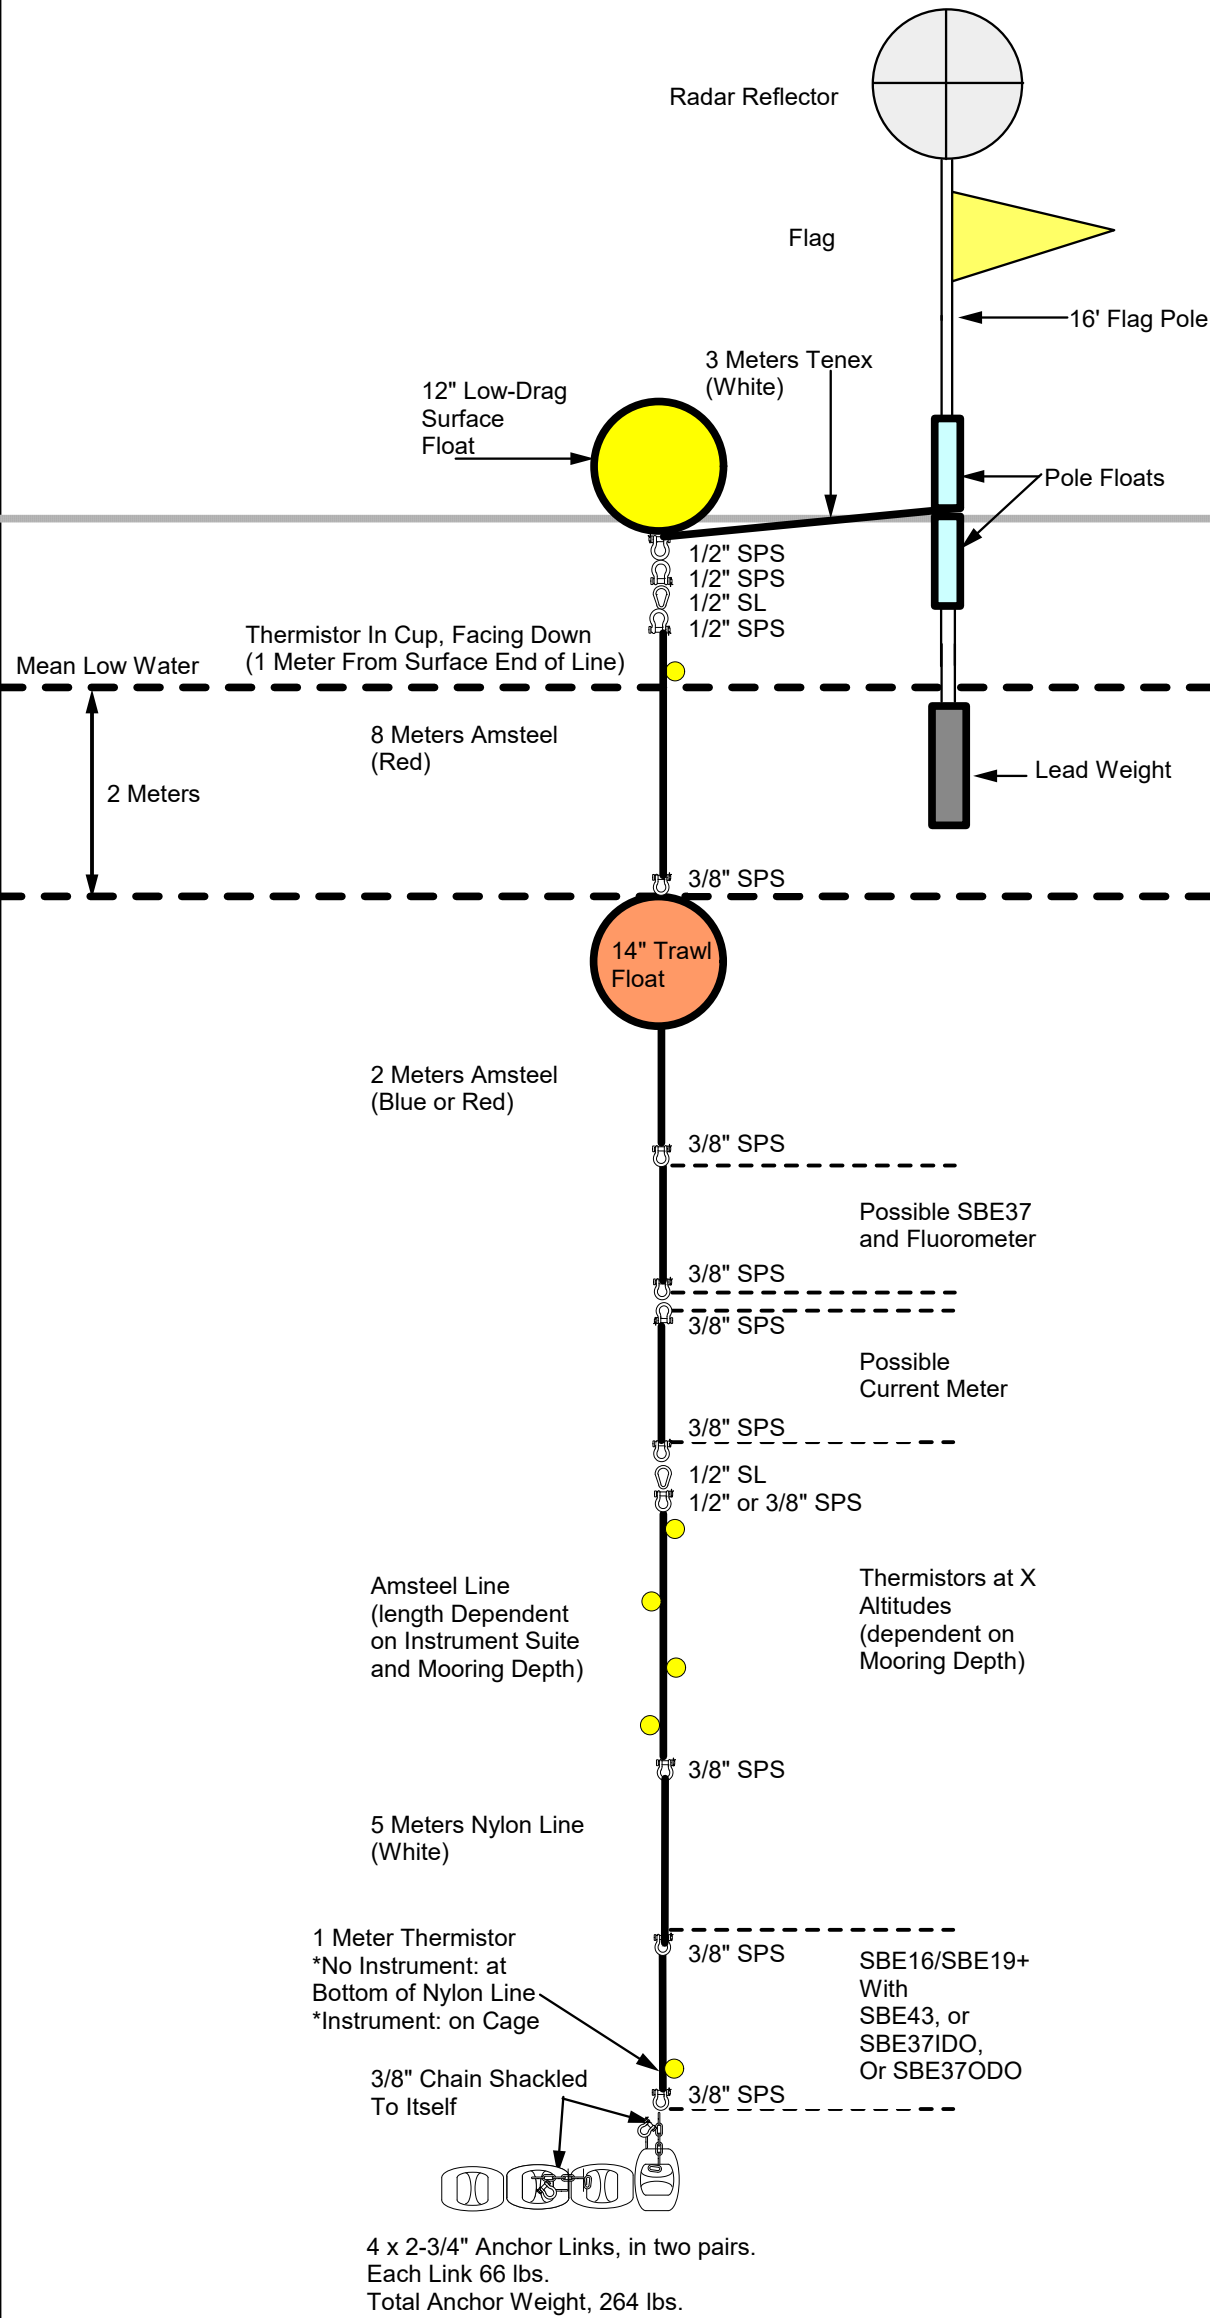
Radar Reflector

Flag

16' Flag Pole

3 Meters Tenex (White)

12" Low-Drag Surface Float

Pole Floats

1/2" SPS
1/2" SPS
1/2" SL
1/2" SPS

Thermistor In Cup, Facing Down (1 Meter From Surface End of Line)

Mean Low Water

8 Meters Amsteel (Red)

Lead Weight

2 Meters

3/8" SPS

14" Trawl Float

2 Meters Amsteel (Blue or Red)

3/8" SPS

Possible SBE37 and Fluorometer

3/8" SPS
3/8" SPS

Possible Current Meter

3/8" SPS

1/2" SL
1/2" or 3/8" SPS

Amsteel Line (length Dependent on Instrument Suite and Mooring Depth)

Thermistors at X Altitudes (dependent on Mooring Depth)

3/8" SPS

5 Meters Nylon Line (White)

1 Meter Thermistor
*No Instrument: at Bottom of Nylon Line
*Instrument: on Cage

3/8" SPS

SBE16/SBE19+ With SBE43, or SBE37IDO, Or SBE37ODO

3/8" Chain Shackled To Itself

3/8" SPS

4 x 2-3/4" Anchor Links, in two pairs.
Each Link 66 lbs.
Total Anchor Weight, 264 lbs.